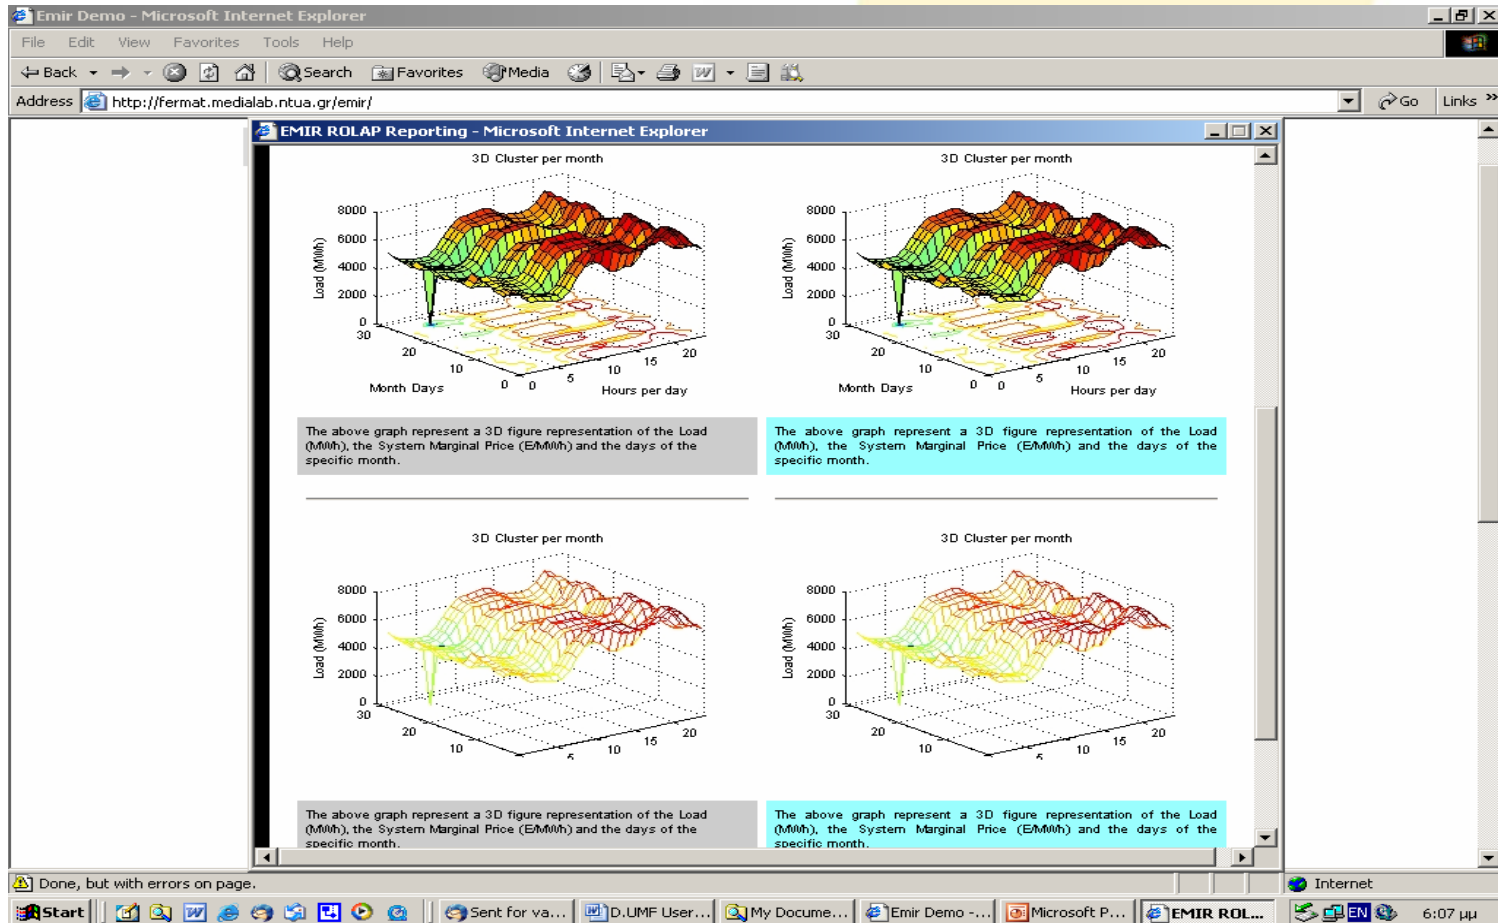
Emir Demo - Microsoft Internet Explorer

File Edit View Favorites Tools Help

Back Search Favorites Media

Address http://fermat.medialab.ntua.gr/emir/ Go Links

EMIR ROLAP Reporting - Microsoft Internet Explorer

3D Cluster per month

8000 6000 4000 2000 0 Load (MWh) 30 20 10 0 Month Days 0 5 10 15 20 Hours per day

3D Cluster per month

8000 6000 4000 2000 0 Load (MWh) 30 20 10 0 Month Days 0 5 10 15 20 Hours per day

The above graph represent a 3D figure representation of the Load (MWh), the System Marginal Price (E/MWh) and the days of the specific month.

The above graph represent a 3D figure representation of the Load (MWh), the System Marginal Price (E/MWh) and the days of the specific month.

3D Cluster per month

8000 6000 4000 2000 0 Load (MWh) 30 20 10 5 10 15 20

3D Cluster per month

8000 6000 4000 2000 0 Load (MWh) 30 20 10 5 10 15 20

The above graph represent a 3D figure representation of the Load (MWh), the System Marginal Price (E/MWh) and the days of the specific month.

The above graph represent a 3D figure representation of the Load (MWh), the System Marginal Price (E/MWh) and the days of the specific month.

Done, but with errors on page. Internet

Start Sent for va... D.UMF User... My Docume... Emir Demo -... Microsoft P... EMIR ROL... EN 6:07 μμ